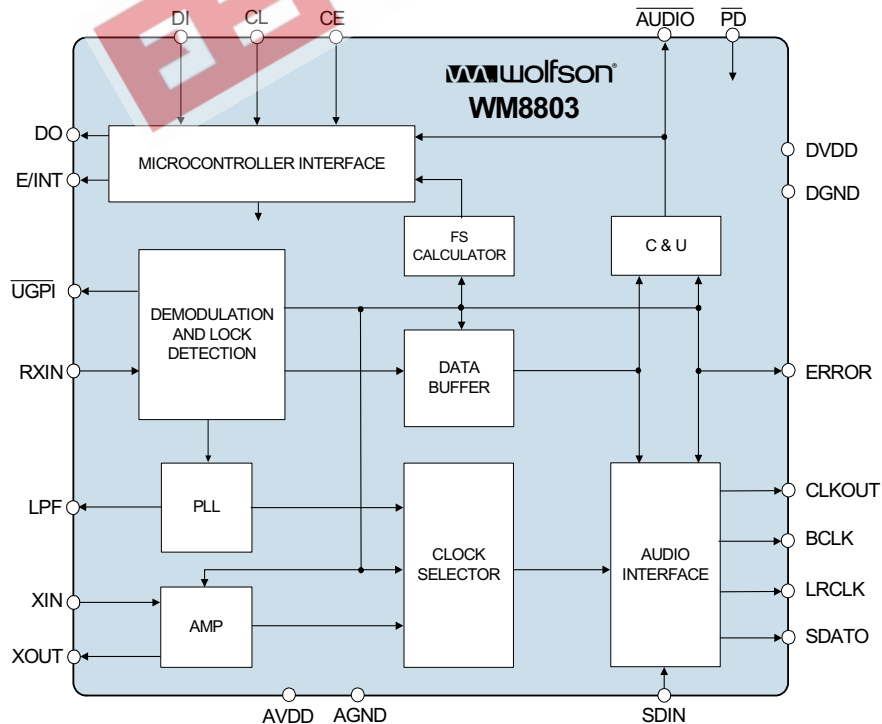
DI CL CE $\overline{AUDIO}$ $\overline{PD}$

wolfson

WM8803

DO

E/INT

MICROCONTROLLER INTERFACE

DVDD

DGND

FS CALCULATOR

C & U

$\overline{UGPI}$

DEMODULATION AND LOCK DETECTION

RXIN

DATA BUFFER

ERROR

LPF

PLL

CLOCK SELECTOR

AUDIO INTERFACE

CLKOUT

BCLK

LRCLK

XIN

AMP

XOUT

SDATO

AVDD AGND SDIN